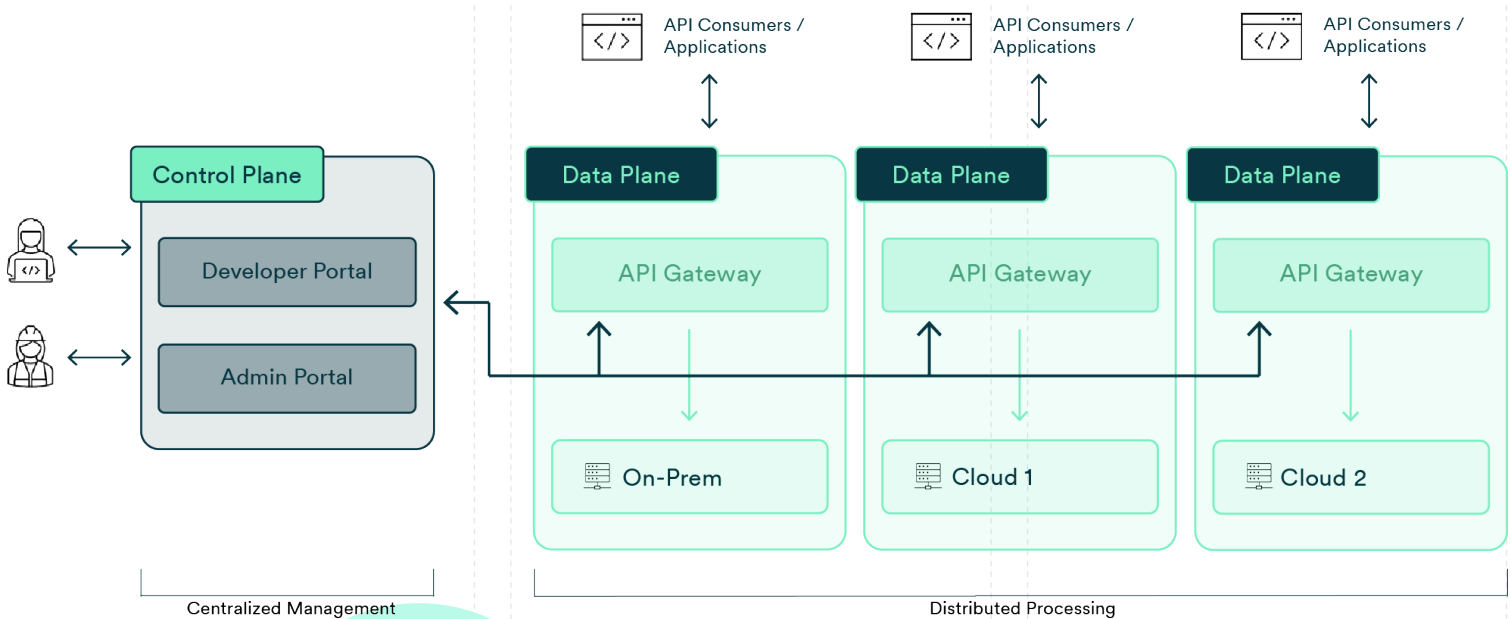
API Consumers / Applications

API Consumers / Applications

API Consumers / Applications

Control Plane

Developer Portal

Admin Portal

Data Plane

API Gateway

On-Prem

Data Plane

API Gateway

Cloud 1

Data Plane

API Gateway

Cloud 2

Centralized Management

Distributed Processing